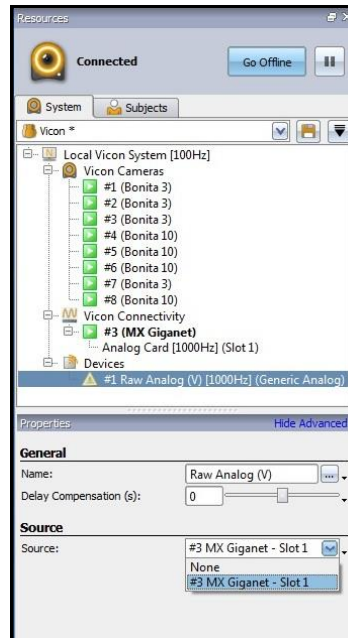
Resources

Connected

Go Offline

System

Subjects

Vicon *

Local Vicon System [100Hz]

Vicon Cameras

#1 (Bonita 3)

#2 (Bonita 3)

#3 (Bonita 3)

#4 (Bonita 10)

#5 (Bonita 10)

#6 (Bonita 10)

#7 (Bonita 3)

#8 (Bonita 10)

Vicon Connectivity

#3 (MX Giganet)

Analog Card [1000Hz] (Slot 1)

Devices

#1 Raw Analog (V) [1000Hz] (Generic Analog)

Properties

Hide Advanced

General

Name:

Raw Analog (V)

Delay Compensation (s):

0

Source

Source:

#3 MX Giganet - Slot 1

None

#3 MX Giganet - Slot 1